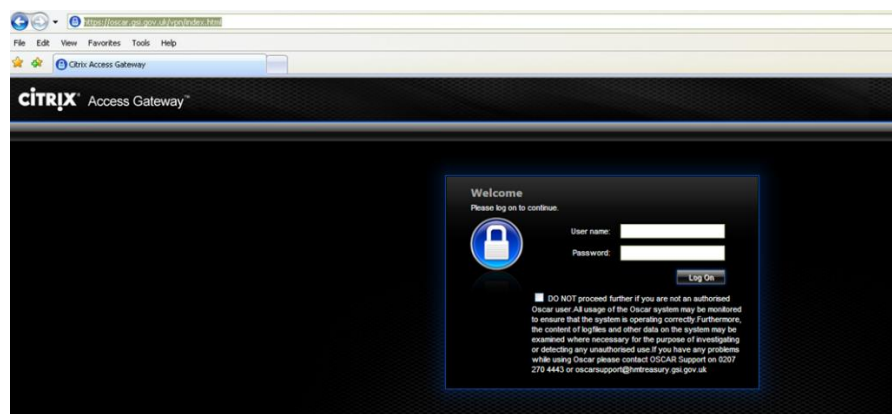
https://oscar.gsi.gov.uk/vpn/index.html

File Edit View Favorites Tools Help

Citrix Access Gateway

CiTRIX Access Gateway™

Welcome
Please log on to continue.

User name:
Password:

Log On

DO NOT proceed further if you are not an authorised Oscar user.All usage of the Oscar system may be monitored to ensure that the system is operating correctly.Furthermore, the content of logfiles and other data on the system may be examined where necessary for the purpose of investigating or detecting any unauthorised use.If you have any problems while using Oscar please contact OSCAR Support on 0207 270 4443 or oscarsupport@hmtreasury.gsi.gov.uk